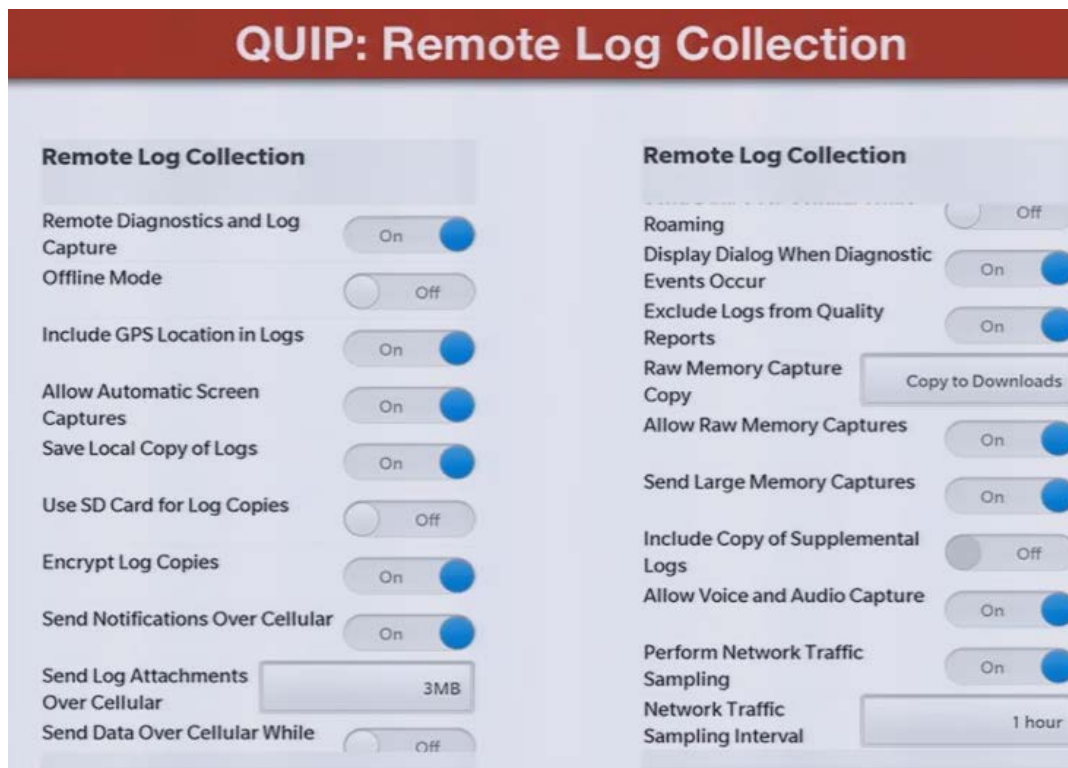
QUIP: Remote Log Collection

Remote Log Collection

Remote Diagnostics and Log Capture On

Offline Mode Off

Include GPS Location in Logs On

Allow Automatic Screen Captures On

Save Local Copy of Logs On

Use SD Card for Log Copies Off

Encrypt Log Copies On

Send Notifications Over Cellular On

Send Log Attachments Over Cellular 3MB

Send Data Over Cellular While Off

Remote Log Collection

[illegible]

Roaming Off

Display Dialog When Diagnostic Events Occur On

Exclude Logs from Quality Reports On

Raw Memory Capture Copy Copy to Downloads

Allow Raw Memory Captures On

Send Large Memory Captures On

Include Copy of Supplemental Logs Off

Allow Voice and Audio Capture On

Perform Network Traffic Sampling On

Network Traffic Sampling Interval 1 hour